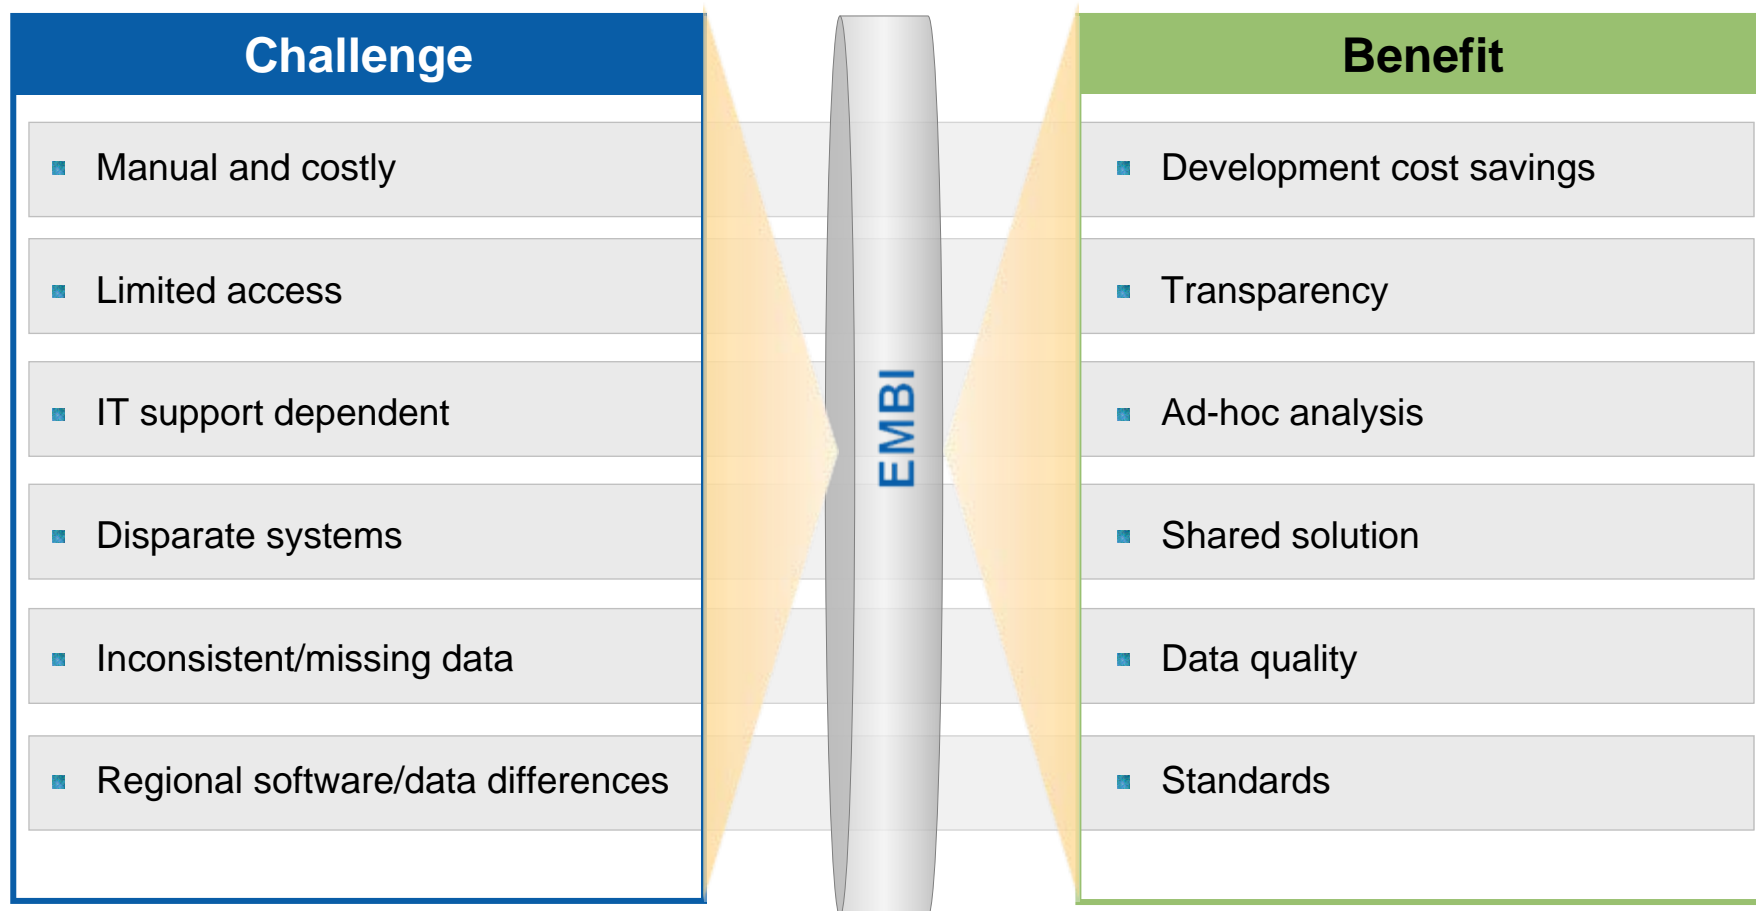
Challenge

Manual and costly

Limited access

IT support dependent

Disparate systems

Inconsistent/missing data

Regional software/data differences

EMBI

Benefit

Development cost savings

Transparency

Ad-hoc analysis

Shared solution

Data quality

Standards